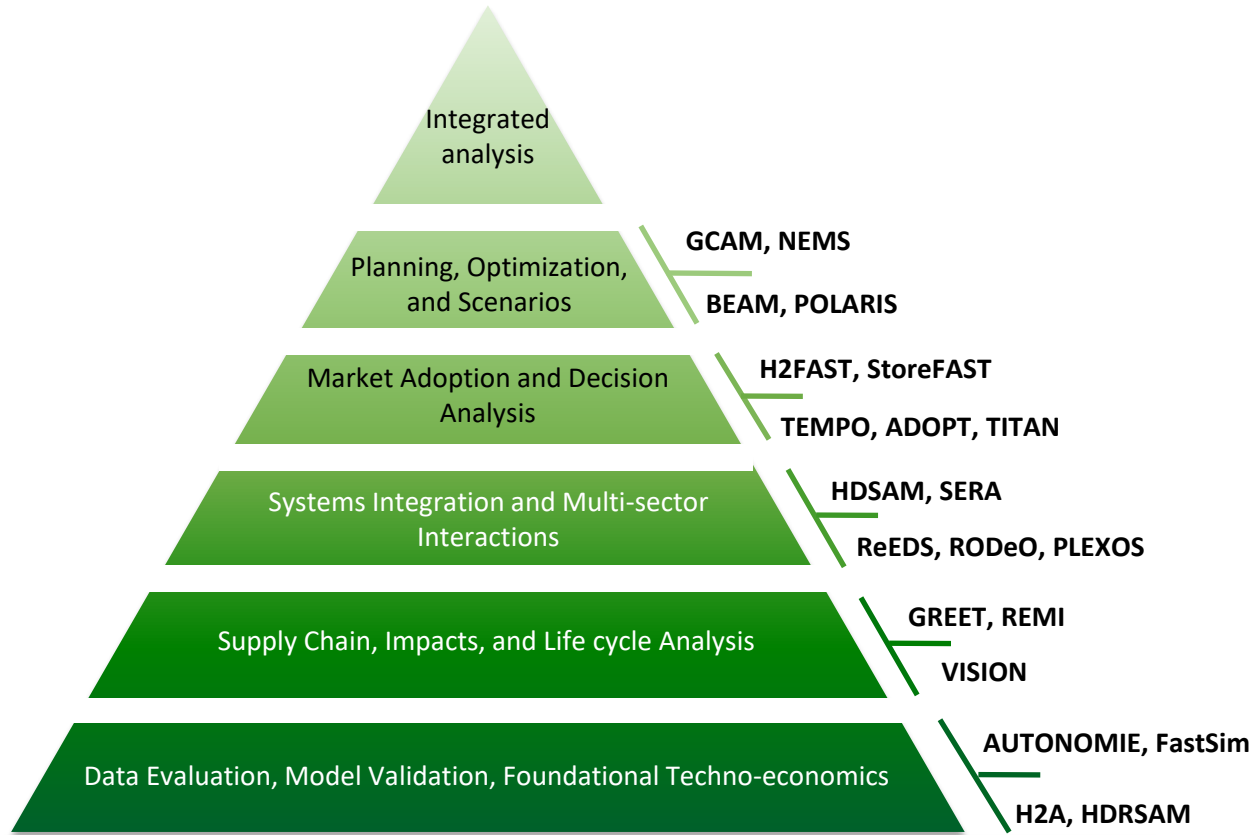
Integrated analysis

Planning, Optimization, and Scenarios

GCAM, NEMS

BEAM, POLARIS

Market Adoption and Decision Analysis

H2FAST, StoreFAST

TEMPO, ADOPT, TITAN

Systems Integration and Multi-sector Interactions

HDSAM, SERA

ReEDS, RODeO, PLEXOS

Supply Chain, Impacts, and Life cycle Analysis

GREET, REMI

VISION

Data Evaluation, Model Validation, Foundational Techno-economics

AUTONOMIE, FastSim

H2A, HDRSAM